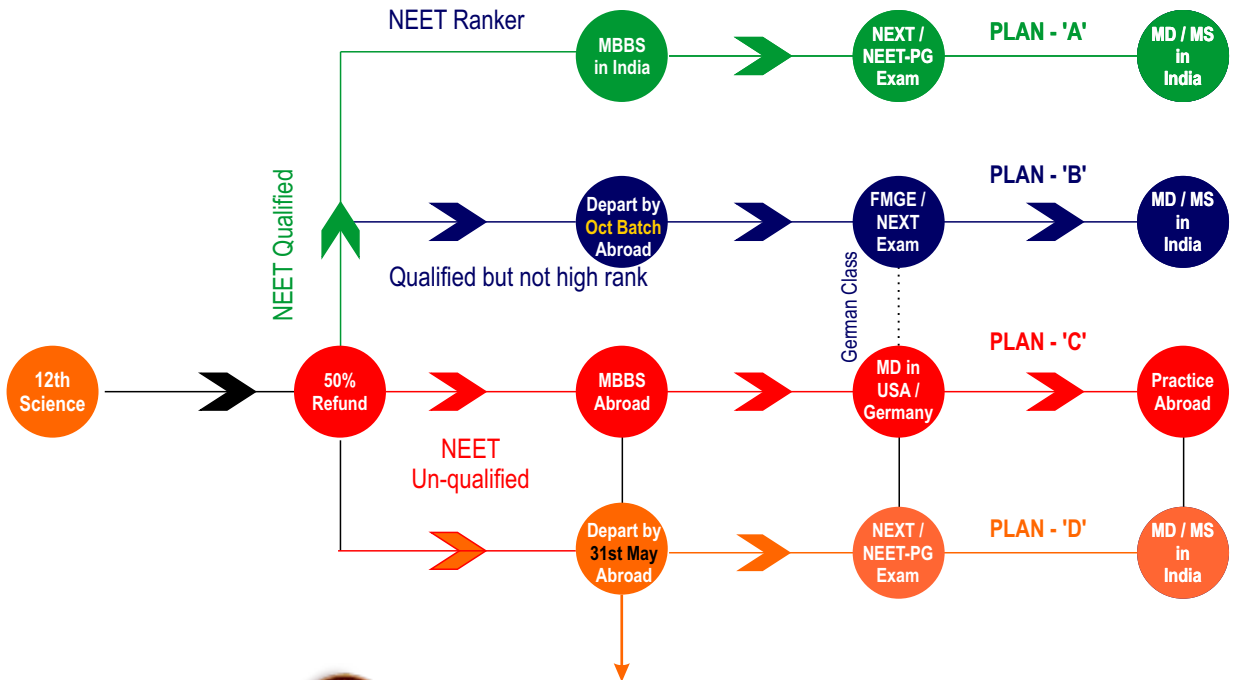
NEET Ranker

MBBS in India

NEXT / NEET-PG Exam

PLAN - 'A'

MD / MS in India

NEET Qualified

Depart by Oct Batch Abroad

FMGE / NEXT Exam

PLAN - 'B'

MD / MS in India

Qualified but not high rank

German Class

12th Science

50% Refund

MBBS Abroad

MD in USA / Germany

PLAN - 'C'

Practice Abroad

NEET Un-qualified

Depart by 31st May Abroad

NEXT / NEET-PG Exam

PLAN - 'D'

MD / MS in India